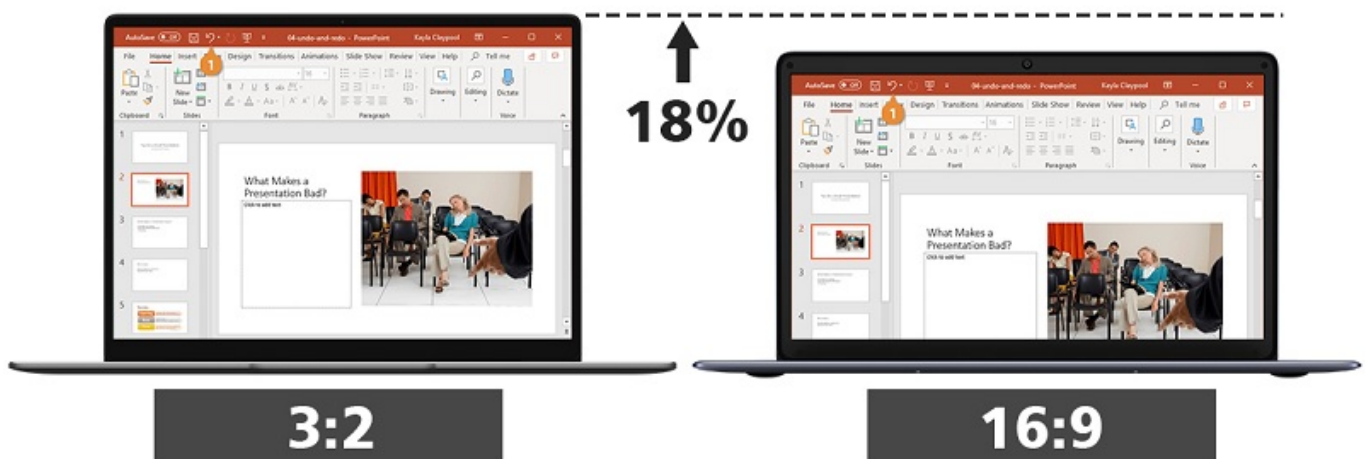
AutoSave Off 04-undo-and-redo - PowerPoint Kayle Claypool

File Home Insert Design Transitions Animations Slide Show Review View Help Tell me

1

Paste New Slide Drawing Editing Dictate

Clipboard Slides Font Paragraph Voice

1 2 3 4 5

What Makes a Presentation Bad?

Click to add text

18%

AutoSave Off 04-undo-and-redo - PowerPoint Kayle Claypool

File Home Insert Design Transitions Animations Slide Show Review View Help Tell me

1

Paste New Slide Drawing Editing Dictate

Clipboard Slides Font Paragraph Voice

1 2 3 4

What Makes a Presentation Bad?

Click to add text

3:2

16:9